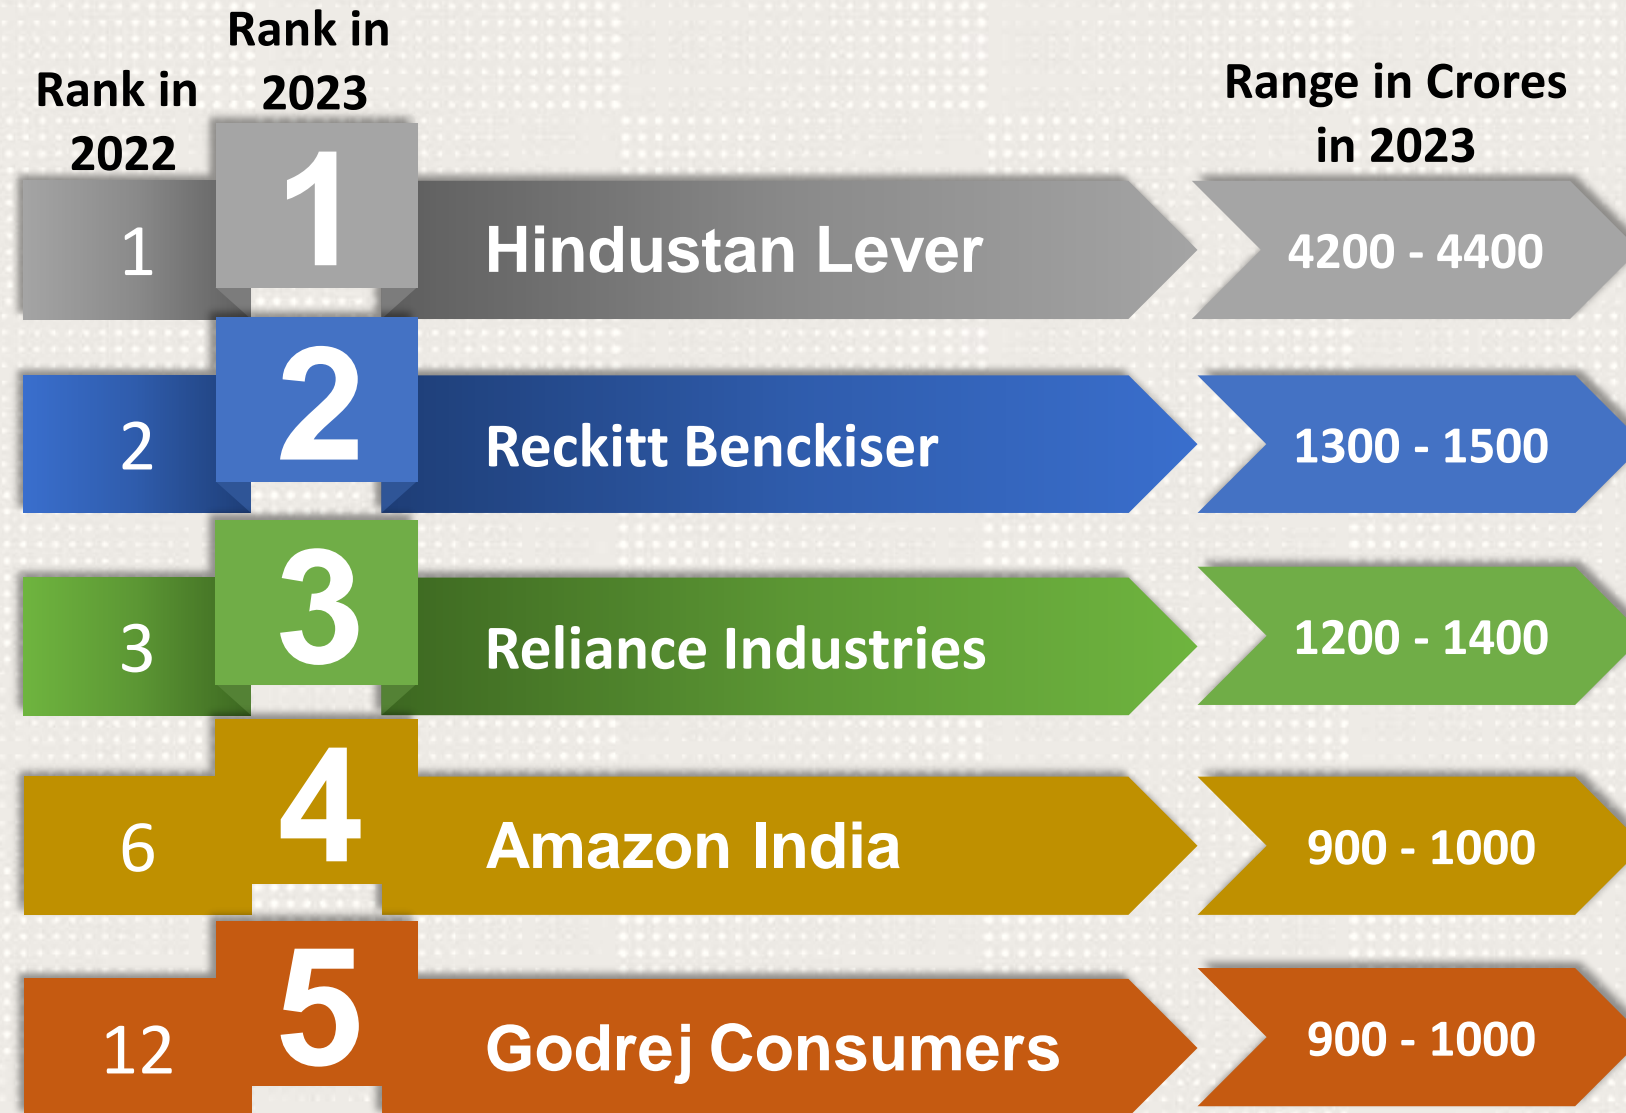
| Rank in 2022 | Rank in 2023 | | Range in Crores in 2023 |
|---|---|---|---|
| 1 | 1 | Hindustan Lever | 4200 - 4400 |
| 2 | 2 | Reckitt Benckiser | 1300 - 1500 |
| 3 | 3 | Reliance Industries | 1200 - 1400 |
| 6 | 4 | Amazon India | 900 - 1000 |
| 12 | 5 | Godrej Consumers | 900 - 1000 |